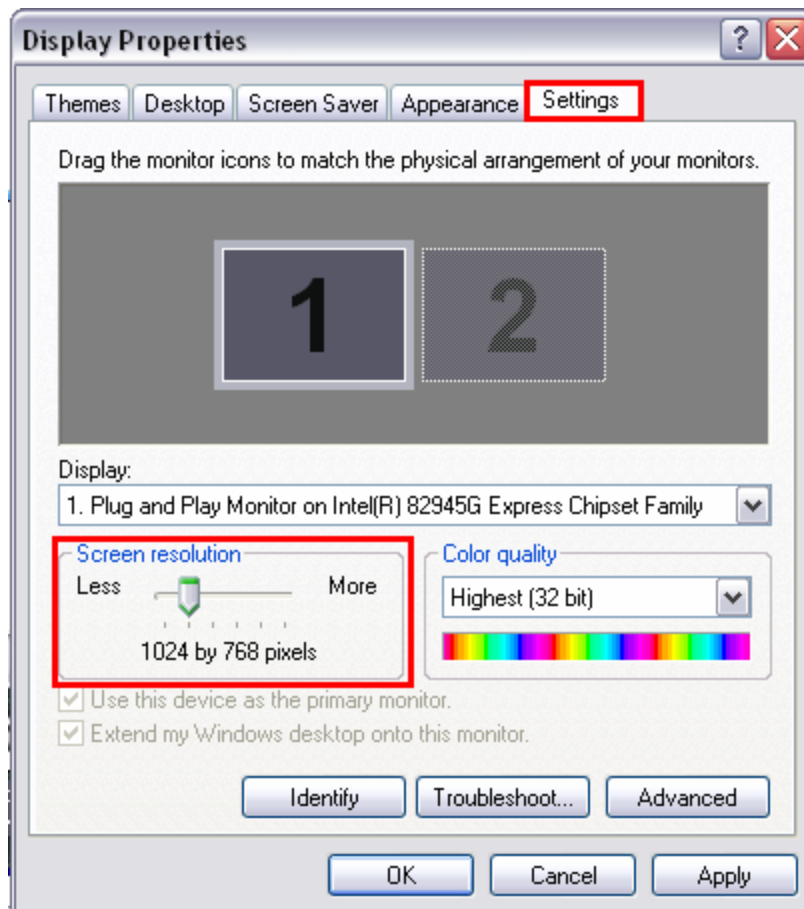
Display Properties

?

Themes | Desktop | Screen Saver | Appearance | Settings

Drag the monitor icons to match the physical arrangement of your monitors.

1

2

Display:

1. Plug and Play Monitor on Intel(R) 82945G Express Chipset Family

Screen resolution

Less

More

1024 by 768 pixels

Color quality

Highest (32 bit)

Use this device as the primary monitor.

Extend my Windows desktop onto this monitor.

Identify

Troubleshoot...

Advanced

OK

Cancel

Apply